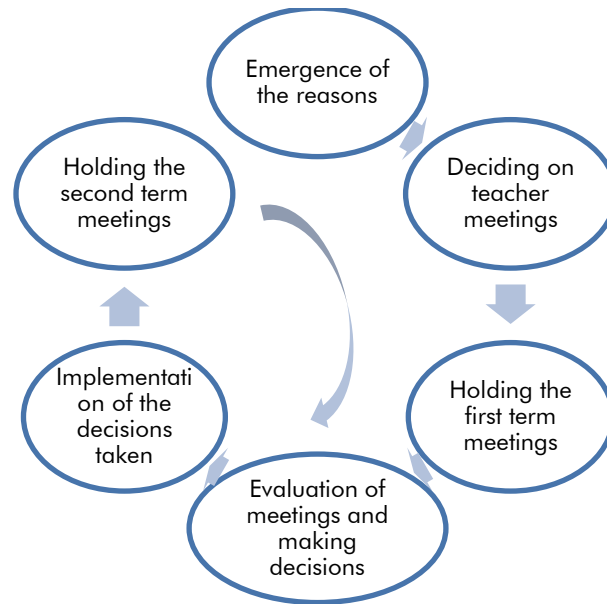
Emergence of the reasons

Deciding on teacher meetings

Holding the first term meetings

Evaluation of meetings and making decisions

Implementati on of the decisions taken

Holding the second term meetings